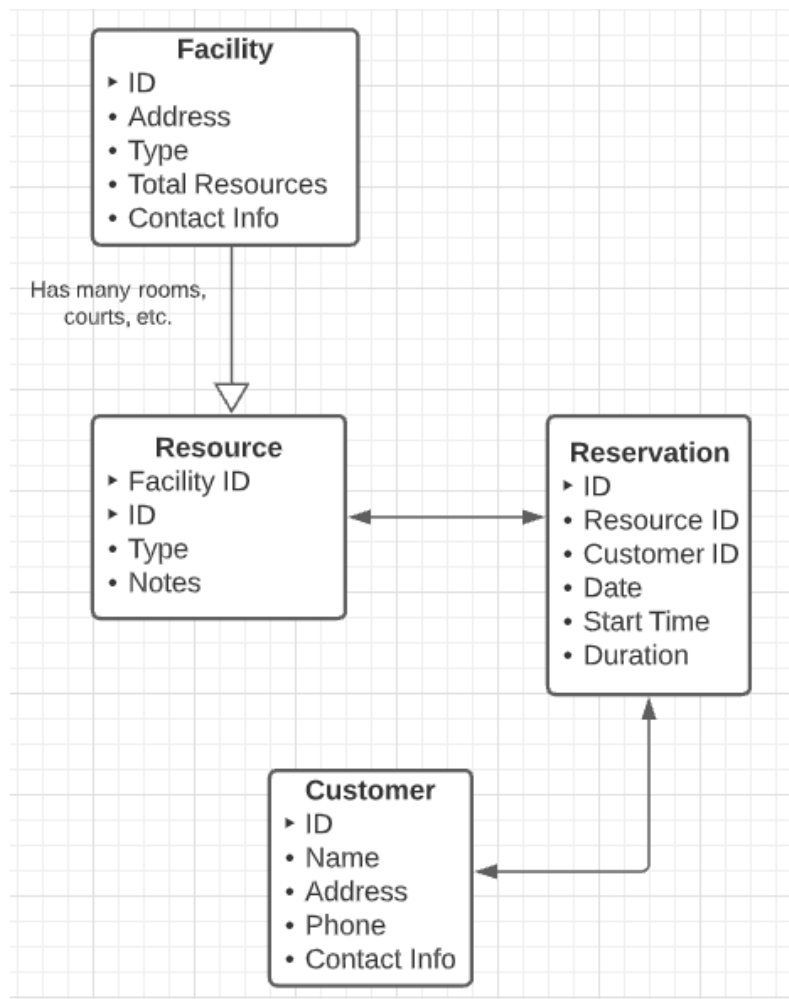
Facility
‣ ID
• Address
• Type
• Total Resources
• Contact Info

Has many rooms, courts, etc.

Resource
‣ Facility ID
‣ ID
• Type
• Notes

Reservation
‣ ID
• Resource ID
• Customer ID
• Date
• Start Time
• Duration

Customer
‣ ID
• Name
• Address
• Phone
• Contact Info